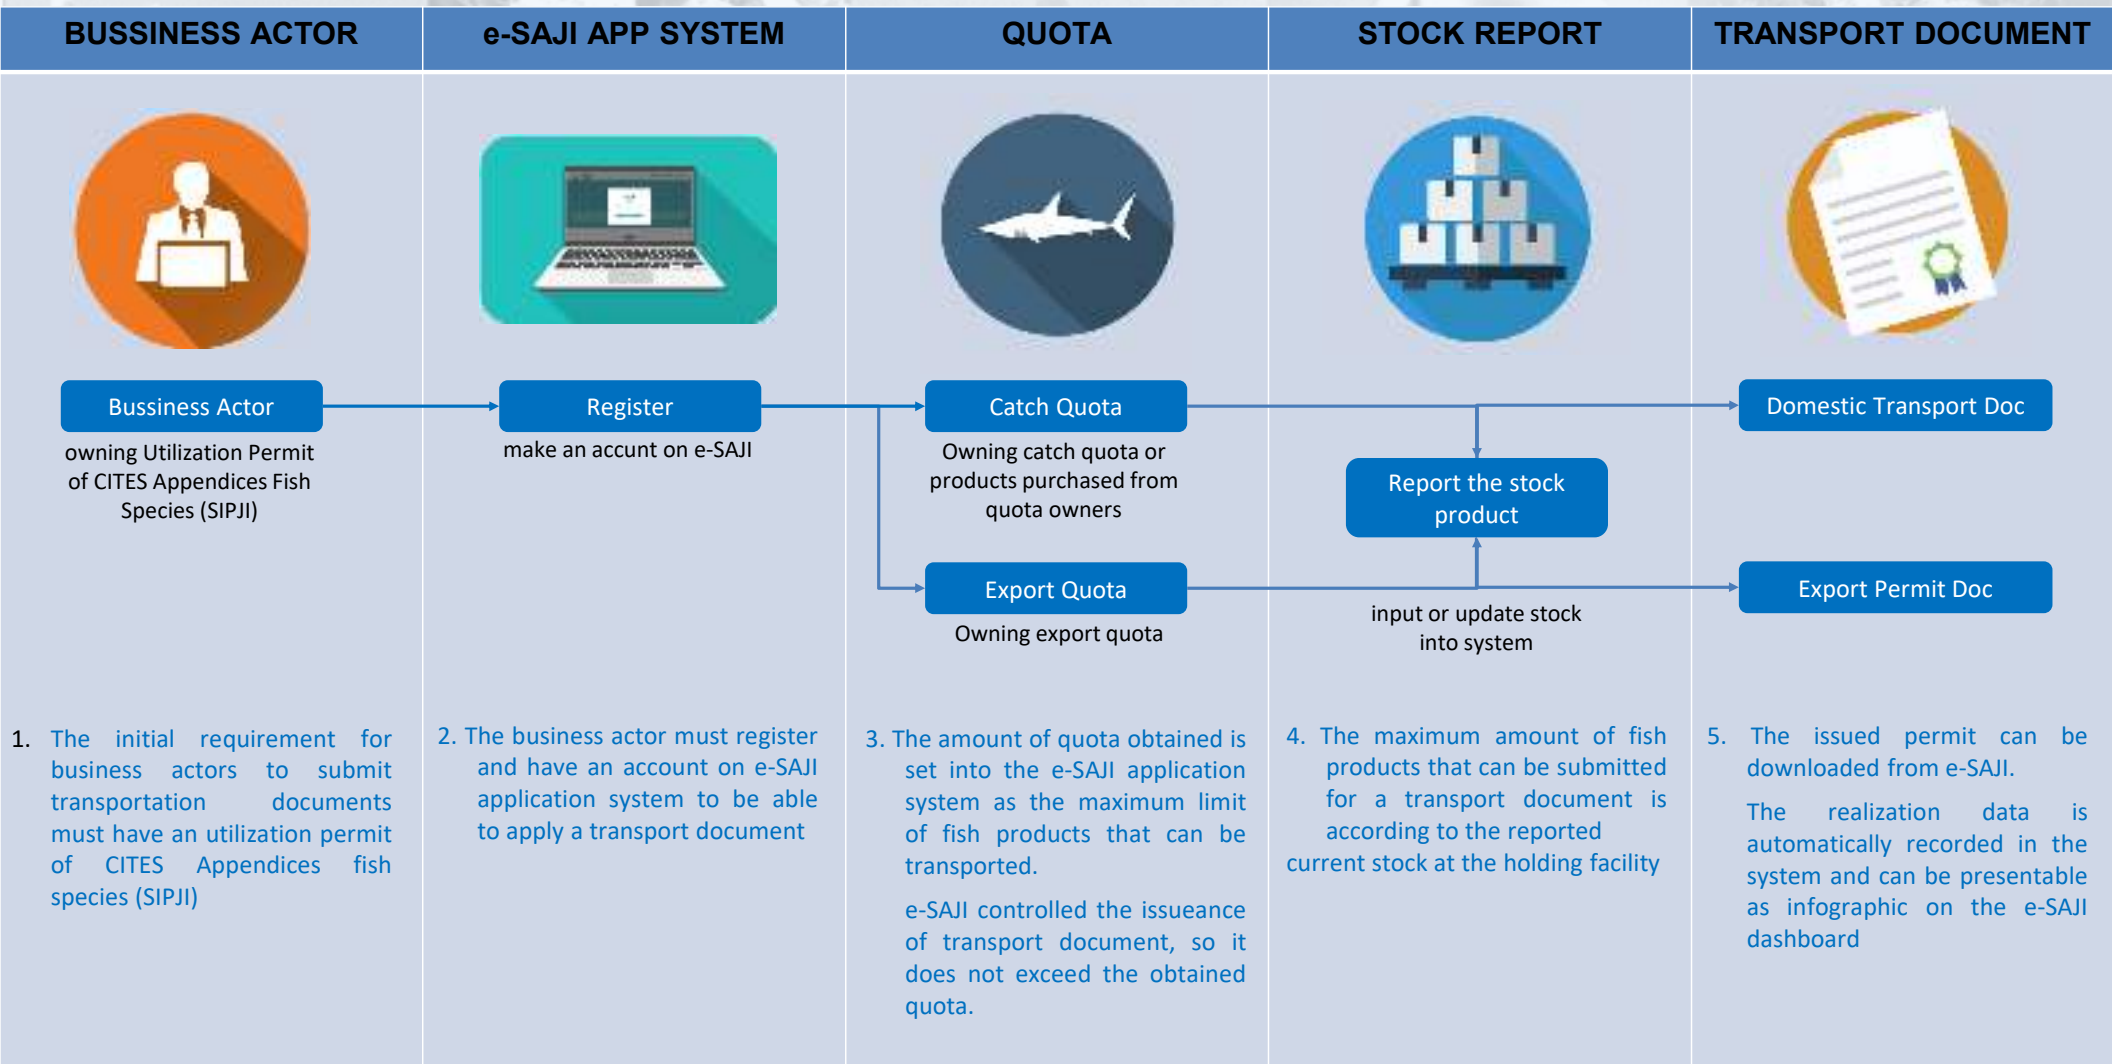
| BUSSINESS ACTOR | e-SAJI APP SYSTEM | QUOTA | STOCK REPORT | TRANSPORT DOCUMENT |
|---|---|---|---|---|

Bussiness Actor

owning Utilization Permit of CITES Appendices Fish Species (SIPJI)

Register

make an accunt on e-SAJI

Catch Quota

Owning catch quota or products purchased from quota owners

Export Quota

Owning export quota

Report the stock product

input or update stock into system

Domestic Transport Doc

Export Permit Doc

1. The initial requirement for business actors to submit transportation documents must have an utilization permit of CITES Appendices fish species (SIPJI)

2. The business actor must register and have an account on e-SAJI application system to be able to apply a transport document

3. The amount of quota obtained is set into the e-SAJI application system as the maximum limit of fish products that can be transported.

e-SAJI controlled the issueance of transport document, so it does not exceed the obtained quota.

4. The maximum amount of fish products that can be submitted for a transport document is according to the reported current stock at the holding facility

5. The issued permit can be downloaded from e-SAJI.

The realization data is automatically recorded in the system and can be presentable as infographic on the e-SAJI dashboard